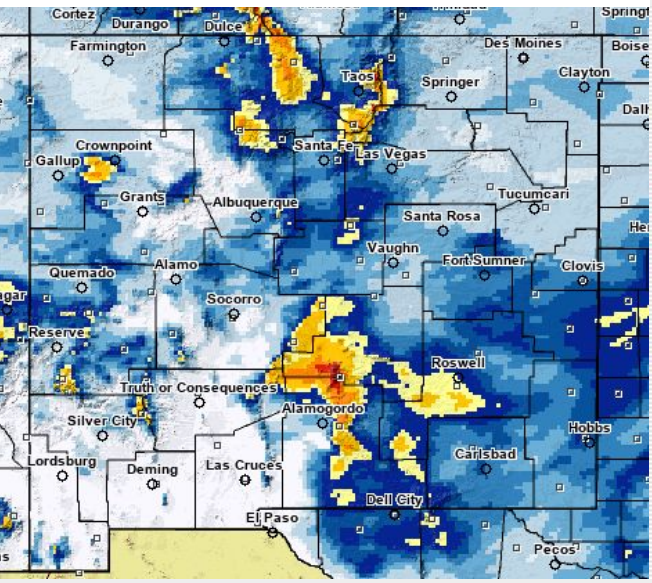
Cortez
Durango
Dulce
Springf
Farmington
Des Moines
Boise
Taos
Clayton
Springer
Dalh
Crownpoint
Santa Fe
Las Vegas
Gallup
Tucumcari
Grants
Albuquerque
Santa Rosa
Her
Vaughn
Fort Sumner
Clovis
Quemado
Alamo
Socorro
Reserve
Roswell
Truth or Consequences
Alamogordo
Silver City
Hobbs
Carlsbad
Lordsburg
Deming
Las Cruces
Dell City
El Paso
Pecos